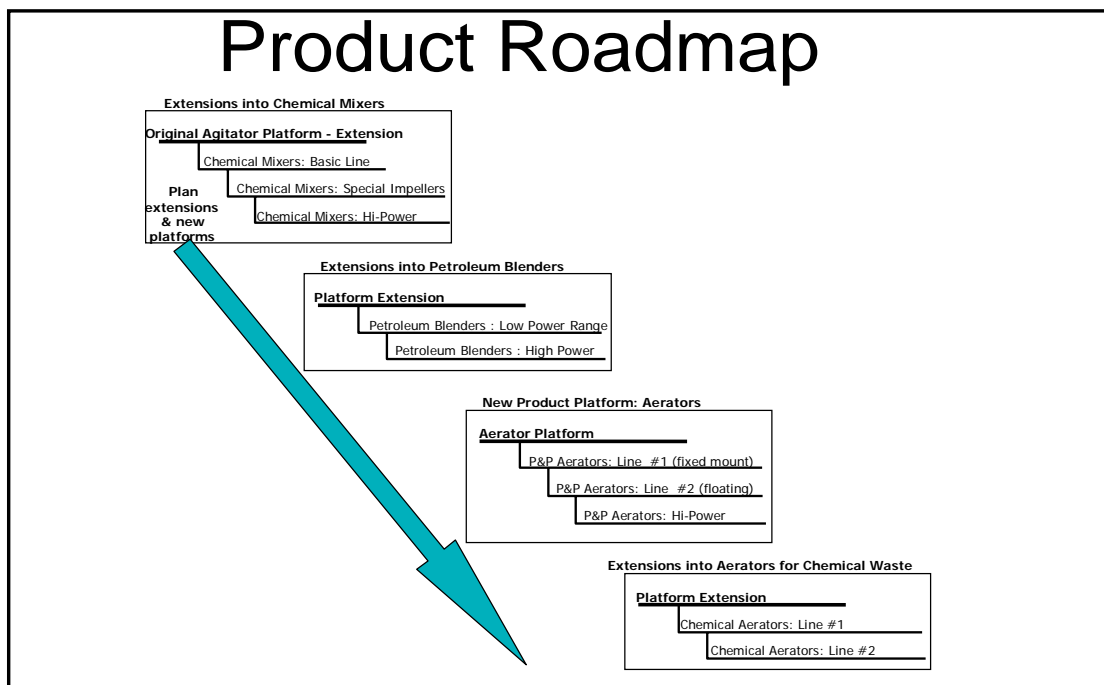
Product Roadmap

Extensions into Chemical Mixers

Original Agitator Platform - Extension

Chemical Mixers: Basic Line

Chemical Mixers: Special Impellers

Chemical Mixers: Hi-Power

Plan extensions & new platforms

Extensions into Petroleum Blenders

Platform Extension

Petroleum Blenders : Low Power Range

Petroleum Blenders : High Power

New Product Platform: Aerators

Aerator Platform

P&P Aerators: Line #1 (fixed mount)

P&P Aerators: Line #2 (floating)

P&P Aerators: Hi-Power

Extensions into Aerators for Chemical Waste

Platform Extension

Chemical Aerators: Line #1

Chemical Aerators: Line #2